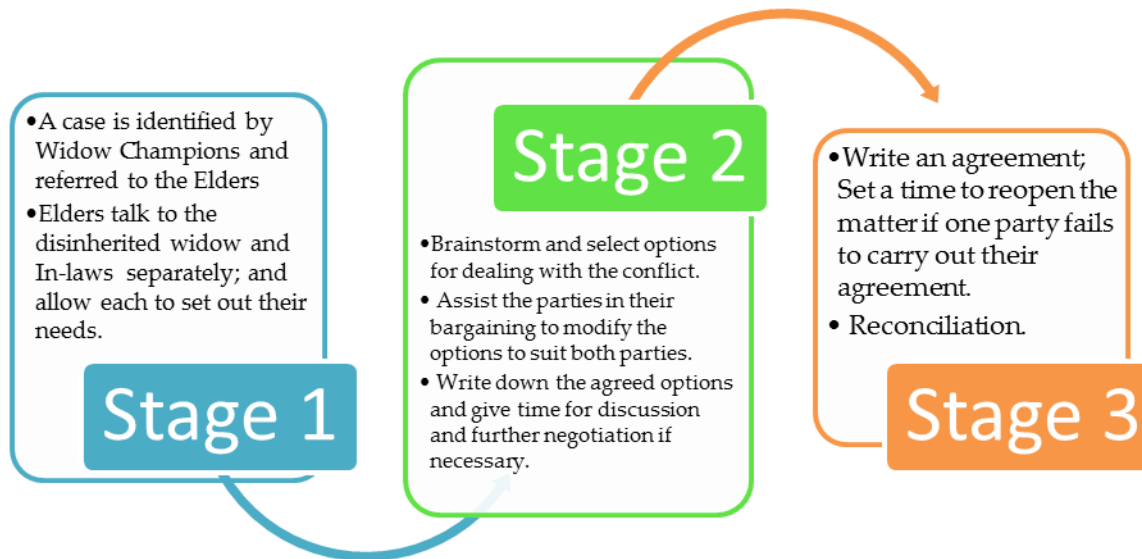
•A case is identified by Widow Champions and referred to the Elders
•Elders talk to the disinherited widow and In-laws separately; and allow each to set out their needs.

Stage 1

Stage 2

•Brainstorm and select options for dealing with the conflict.
• Assist the parties in their bargaining to modify the options to suit both parties.
• Write down the agreed options and give time for discussion and further negotiation if necessary.

•Write an agreement; Set a time to reopen the matter if one party fails to carry out their agreement.
• Reconciliation.

Stage 3